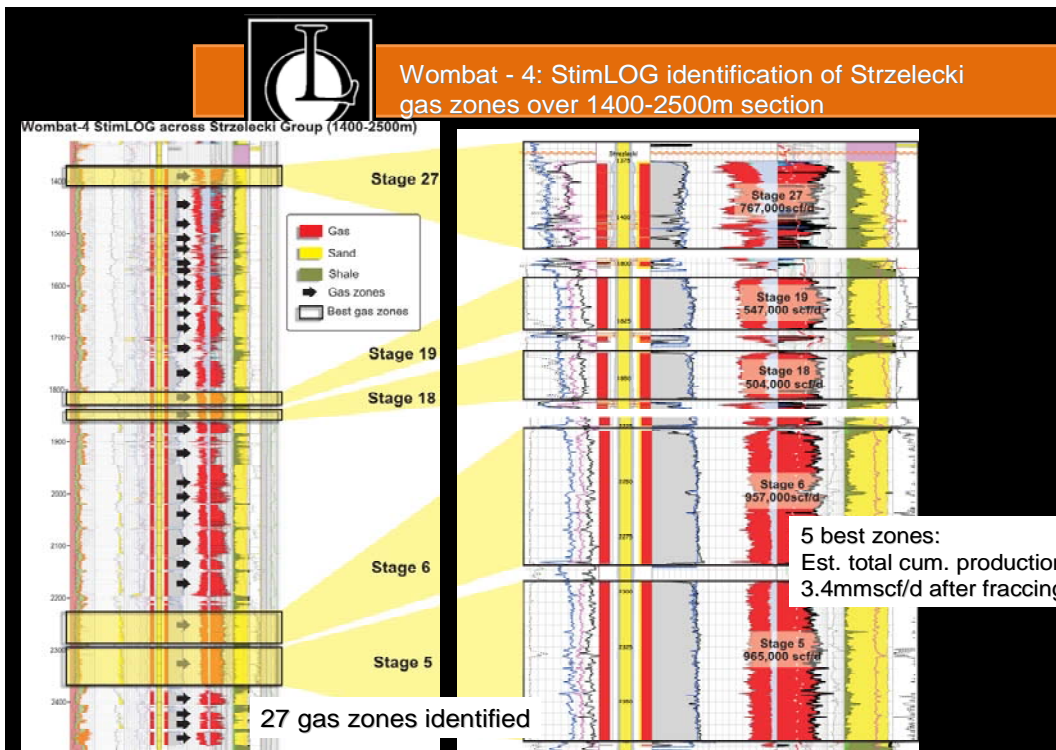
Wombat - 4: StimLOG identification of Strzelecki gas zones over 1400-2500m section

Wombat-4 StimLOG across Strzelecki Group (1400-2500m)

1400
1500
1600
1700
1800
1900
2000
2100
2200
2300
2400

Gas
Sand
Shale
Gas zones
Best gas zones

Stage 27
Stage 19
Stage 18
Stage 6
Stage 5

Strzelecki
1375
1400
1800
1825
1850
2225
2250
2275
2300
2325
2350

Stage 27
767,000scf/d

Stage 19
547,000 scf/d

Stage 18
504,000 scf/d

Stage 6
957,000scf/d

Stage 5
965,000 scf/d

5 best zones:
Est. total cum. productio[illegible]
3.4mmscf/d after fraccin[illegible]

27 gas zones identified